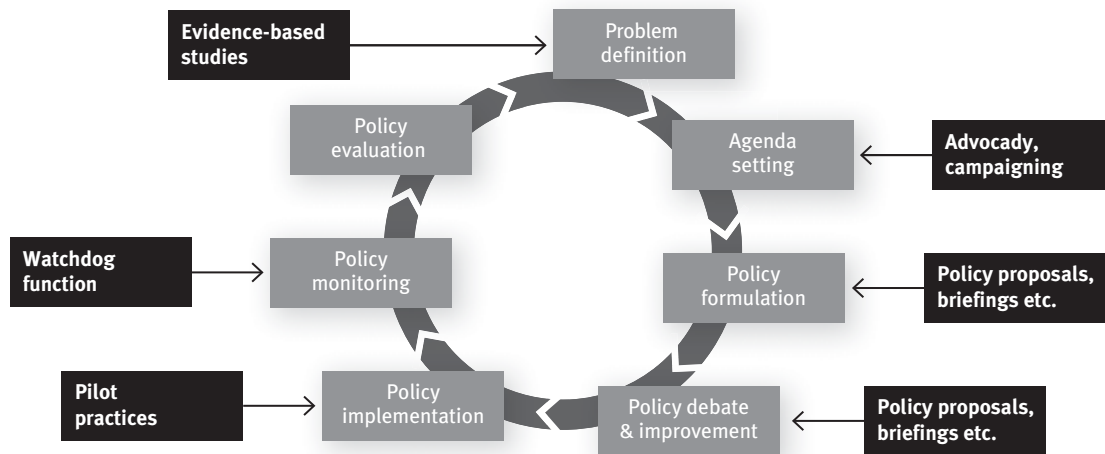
Evidence-based studies

Problem definition

Policy evaluation

Agenda setting

Advocady, campaigning

Watchdog function

Policy monitoring

Policy formulation

Policy proposals, briefings etc.

Pilot practices

Policy implementation

Policy debate & improvement

Policy proposals, briefings etc.